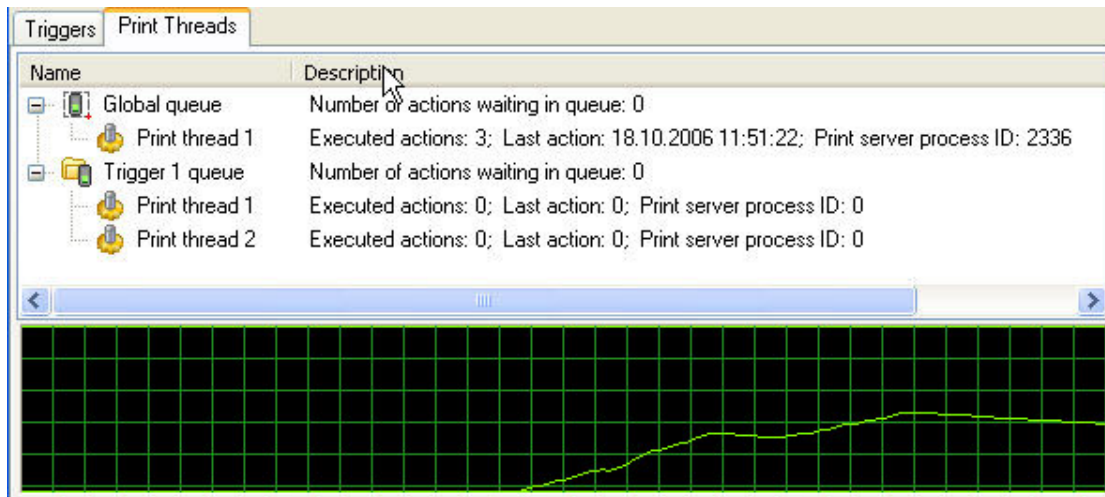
Triggers | Print Threads

| Name | Description |
|---|---|
| Global queue | Number of actions waiting in queue: 0 |
| Print thread 1 | Executed actions: 3; Last action: 18.10.2006 11:51:22; Print server process ID: 2336 |
| Trigger 1 queue | Number of actions waiting in queue: 0 |
| Print thread 1 | Executed actions: 0; Last action: 0; Print server process ID: 0 |
| Print thread 2 | Executed actions: 0; Last action: 0; Print server process ID: 0 |